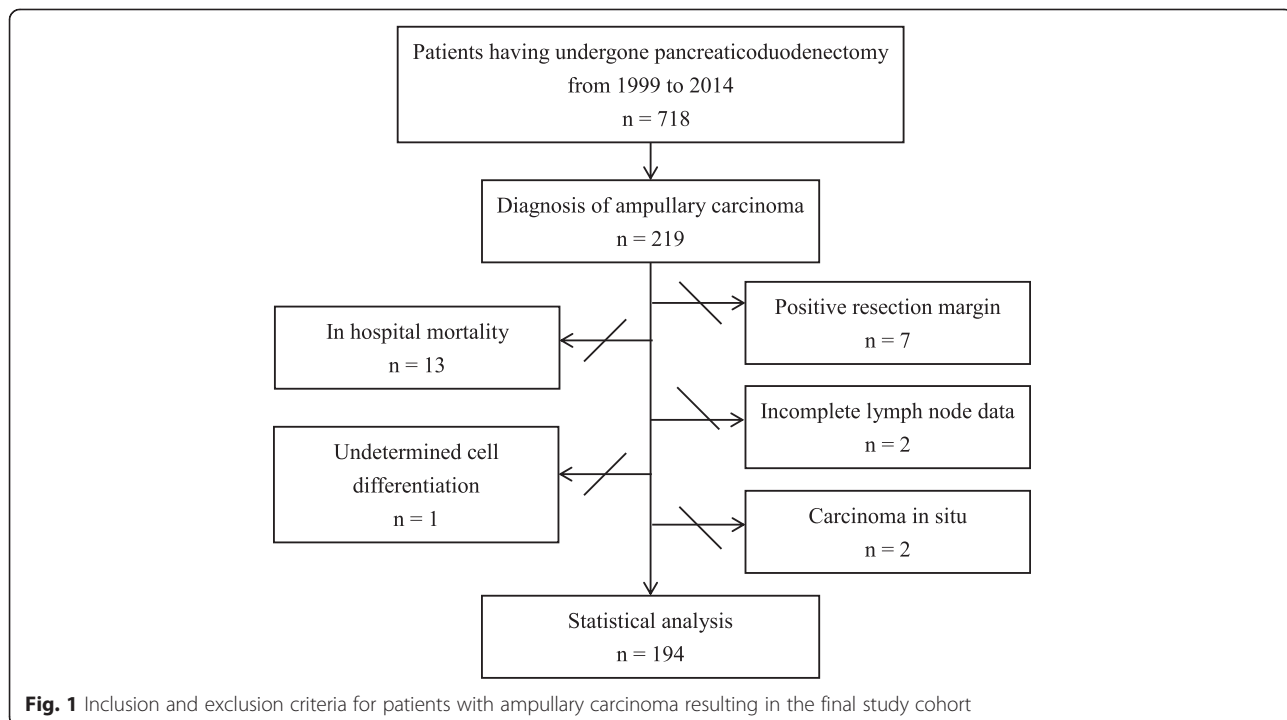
Patients having undergone pancreaticoduodenectomy from 1999 to 2014
n = 718

Diagnosis of ampullary carcinoma
n = 219

Positive resection margin
n = 7

In hospital mortality
n = 13

Incomplete lymph node data
n = 2

Undetermined cell differentiation
n = 1

Carcinoma in situ
n = 2

Statistical analysis
n = 194

**Fig. 1** Inclusion and exclusion criteria for patients with ampullary carcinoma resulting in the final study cohort